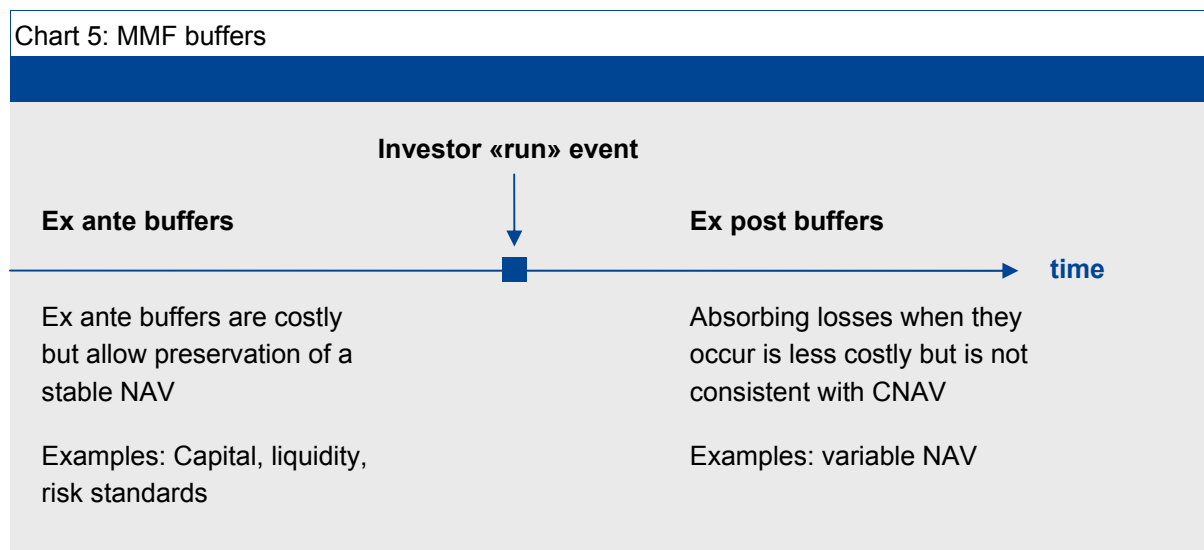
Chart 5: MMF buffers

Investor «run» event

Ex ante buffers

Ex post buffers

time

Ex ante buffers are costly but allow preservation of a stable NAV

Examples: Capital, liquidity, risk standards

Absorbing losses when they occur is less costly but is not consistent with CNAV

Examples: variable NAV